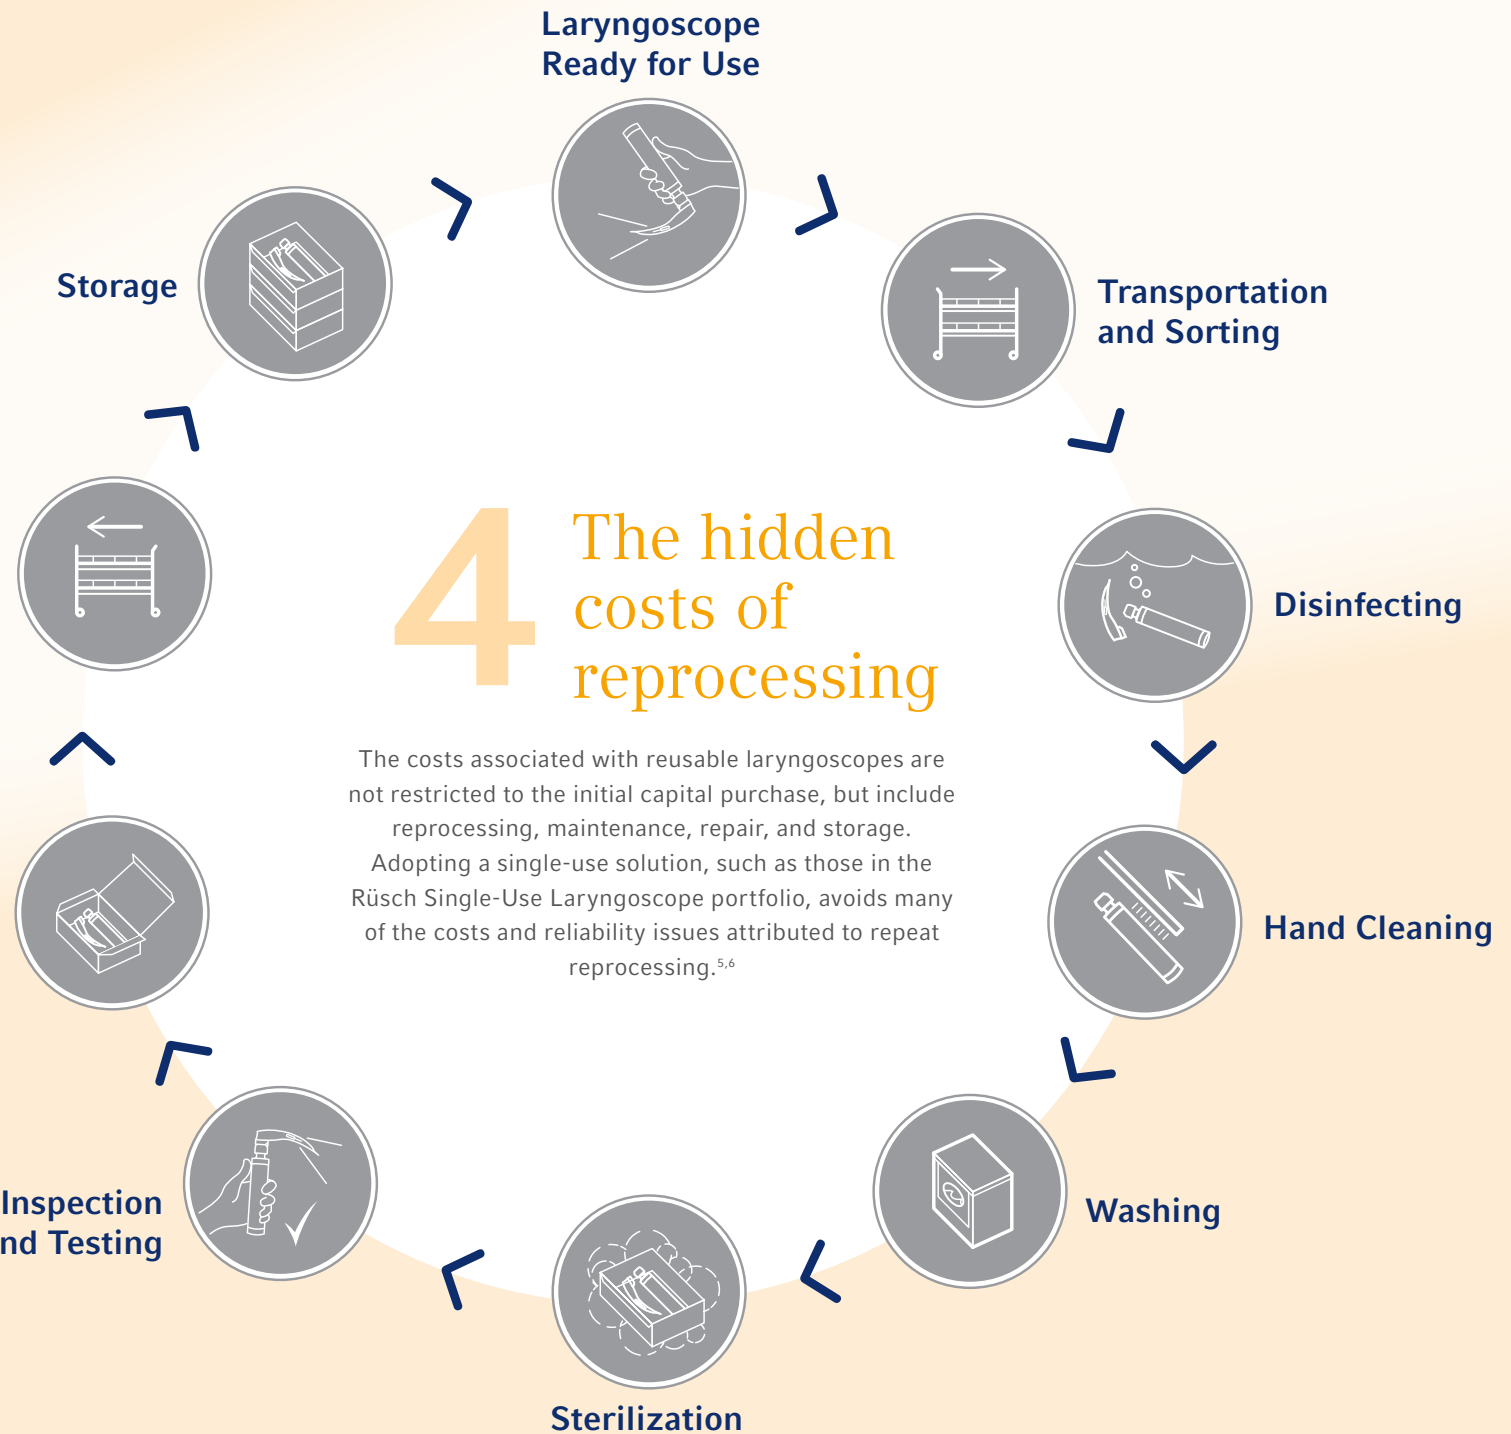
Laryngoscope Ready for Use

Transportation and Sorting

Disinfecting

Hand Cleaning

Washing

Sterilization

Inspection nd Testing

Storage

4 The hidden costs of reprocessing

The costs associated with reusable laryngoscopes are not restricted to the initial capital purchase, but include reprocessing, maintenance, repair, and storage. Adopting a single-use solution, such as those in the Rüsch Single-Use Laryngoscope portfolio, avoids many of the costs and reliability issues attributed to repeat reprocessing.$^{5,6}$